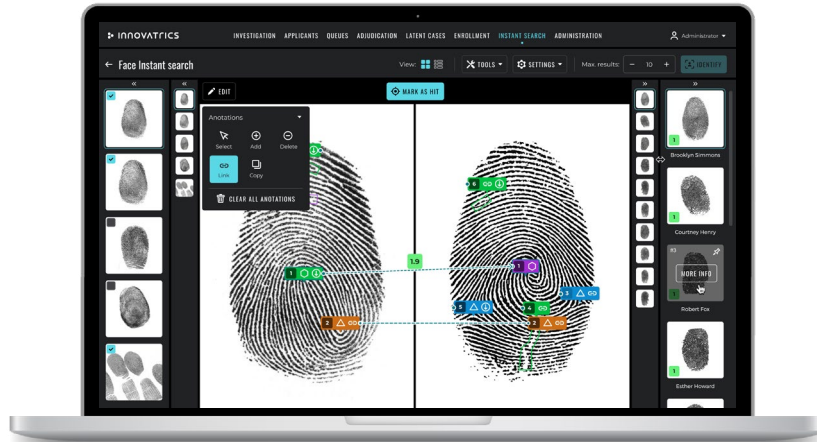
INNOVATRICS

INVESTIGATION APPLICANTS QUEUES ADJUDICATION LATENT CASES ENROLLMENT INSTANT SEARCH ADMINISTRATION

Administrator

Face Instant search

View:

TOOLS

SETTINGS

Max. results: − 10 +

IDENTIFY

EDIT

MARK AS HIT

Anotations

Select Add Delete

Link Copy

CLEAR ALL ANOTATIONS

1.9

1

2

6

1

5

4

3

2

1

Brooklyn Simmons

1

Courtney Henry

#3

MORE INFO

1

Robert Fox

1

Esther Howard